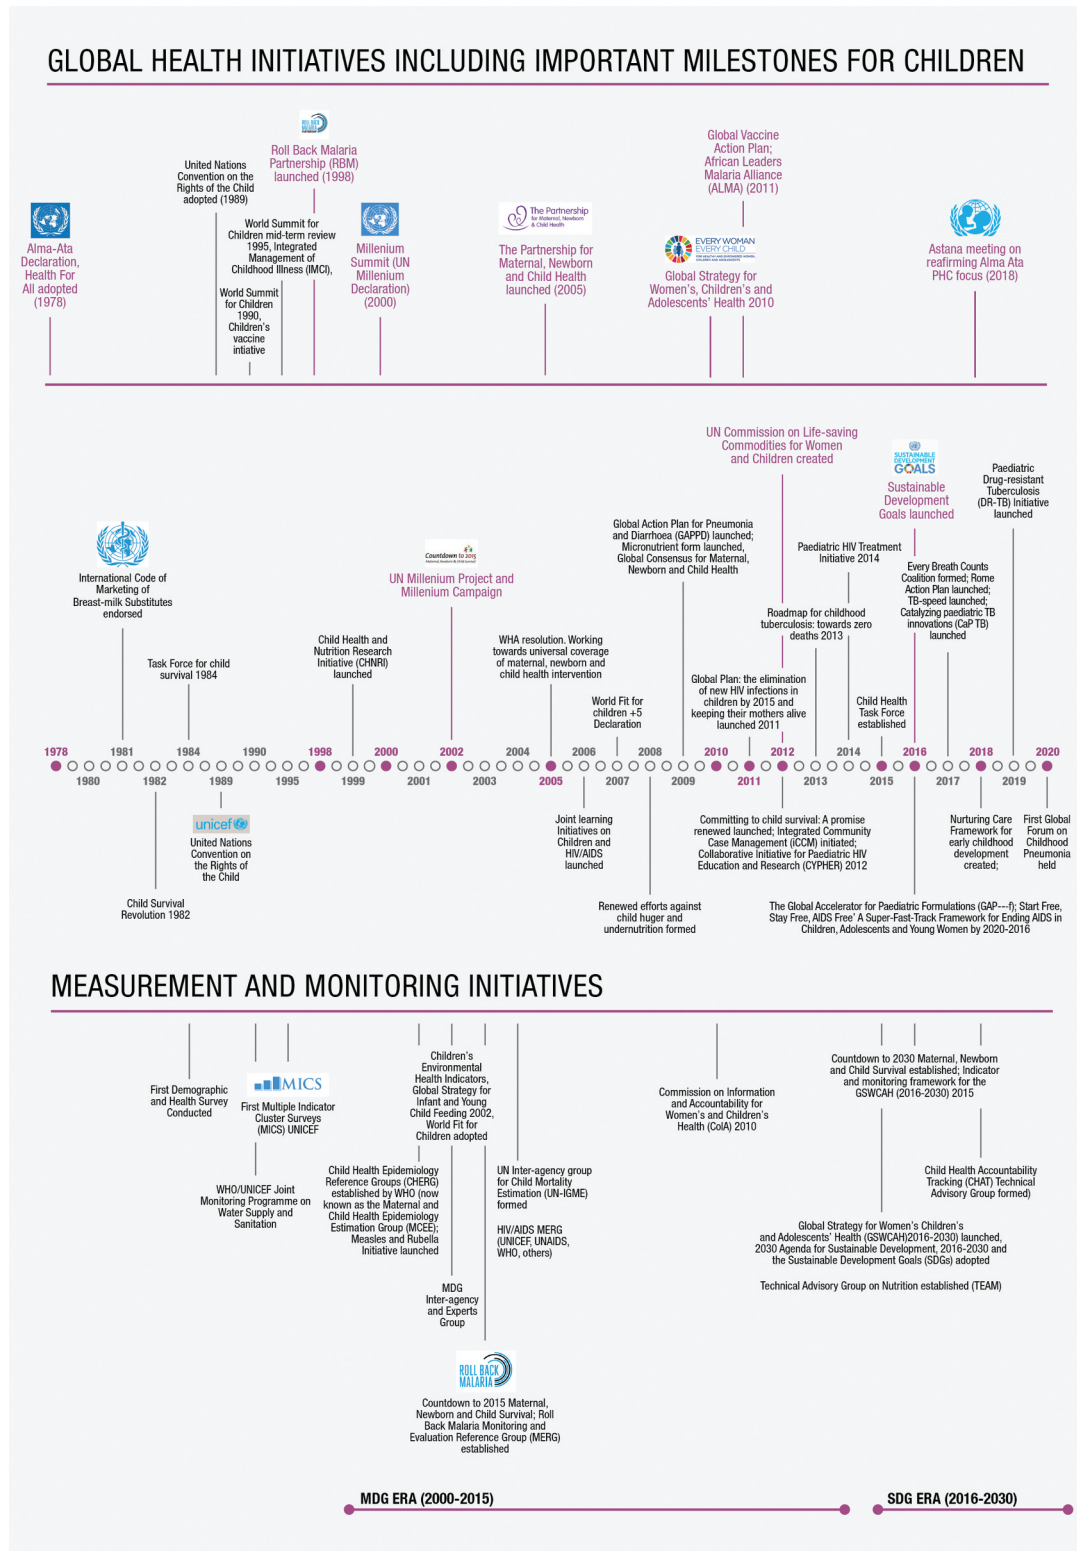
GLOBAL HEALTH INITIATIVES INCLUDING IMPORTANT MILESTONES FOR CHILDREN

Alma-Ata Declaration, Health For All adopted (1978)

United Nations Convention on the Rights of the Child adopted (1989)

ROLL BACK MALARIA

Roll Back Malaria Partnership (RBM) launched (1998)

World Summit for Children mid-term review 1995, Integrated Management of Childhood Illness (IMCI),

World Summit for Children 1990, Children's vaccine intiative

Millenium Summit (UN Millenium Declaration) (2000)

The Partnership for Maternal, Newborn & Child Health

The Partnership for Maternal, Newborn and Child Health launched (2005)

Global Vaccine Action Plan; African Leaders Malaria Alliance (ALMA) (2011)

EVERY WOMAN EVERY CHILD

Global Strategy for Women's, Children's and Adolescents' Health 2010

Astana meeting on reafirming Alma Ata PHC focus (2018)

UN Commission on Life-saving Commodities for Women and Children created

SUSTAINABLE DEVELOPMENT GOALS

Sustainable Development Goals launched

Paediatric Drug-resistant Tuberculosis (DR-TB) Initiative launched

International Code of Marketing of Breast-milk Substitutes endorsed

Countdown to 2015

UN Millenium Project and Millenium Campaign

Global Action Plan for Pneumonia and Diarrhoea (GAPPD) launched; Micronutrient form launched, Global Consensus for Maternal, Newborn and Child Health

Paediatric HIV Treatment Initiative 2014

Every Breath Counts Coalition formed; Rome Action Plan launched; TB-speed launched; Catalyzing paediatric TB innovations (CaP TB) launched

Roadmap for childhood tuberculosis: towards zero deaths 2013

Task Force for child survival 1984

Child Health and Nutrition Research Initiative (CHNRI) launched

WHA resolution. Working towards universal coverage of maternal, newborn and child health intervention

World Fit for children +5 Declaration

Global Plan: the elimination of new HIV infections in children by 2015 and keeping their mothers alive launched 2011

Child Health Task Force established

1978 1980 1981 1982 1984 1989 1990 1995 1998 1999 2000 2001 2002 2003 2004 2005 2006 2007 2008 2009 2010 2011 2012 2013 2014 2015 2016 2017 2018 2019 2020

unicef

United Nations Convention on the Rights of the Child

Child Survival Revolution 1982

Joint learning Initiatives on Children and HIV/AIDS launched

Renewed efforts against child huger and undernutrition formed

Committing to child survival: A promise renewed launched; Integrated Community Case Management (iCCM) initiated; Collaborative Initiative for Paediatric HIV Education and Research (CYPHER) 2012

Nurturing Care Framework for early childhood development created;

First Global Forum on Childhood Pneumonia held

The Global Accelerator for Paediatric Formulations (GAP---f); Start Free, Stay Free, AIDS Free' A Super-Fast-Track Framework for Ending AIDS in Children, Adolescents and Young Women by 2020-2016

MEASUREMENT AND MONITORING INITIATIVES

First Demographic and Health Survey Conducted

MICS

First Multiple Indicator Cluster Surveys (MICS) UNICEF

WHO/UNICEF Joint Monitoring Programme on Water Supply and Sanitation

Children's Environmental Health Indicators, Global Strategy for Infant and Young Child Feeding 2002, World Fit for Children adopted

Child Health Epidemiology Reference Groups (CHERG) established by WHO (now known as the Maternal and Child Health Epidemiology Estimation Group (MCEE); Measles and Rubella Initiative launched

MDG Inter-agency and Experts Group

UN Inter-agency group for Child Mortality Estimation (UN-IGME) formed

HIV/AIDS MERG (UNICEF, UNAIDS, WHO, others)

ROLL BACK MALARIA

Countdown to 2015 Maternal, Newborn and Child Survival; Roll Back Malaria Monitoring and Evaluation Reference Group (MERG) established

Commission on Information and Accountability for Women's and Children's Health (CoIA) 2010

Countdown to 2030 Maternal, Newborn and Child Survival established; Indicator and monitoring framework for the GSWCAH (2016-2030) 2015

Child Health Accountability Tracking (CHAT) Technical Advisory Group formed)

Global Strategy for Women's Children's and Adolescents' Health (GSWCAH)2016-2030) launched, 2030 Agenda for Sustainable Development, 2016-2030 and the Sustainable Development Goals (SDGs) adopted

Technical Advisory Group on Nutrition established (TEAM)

MDG ERA (2000-2015)

SDG ERA (2016-2030)